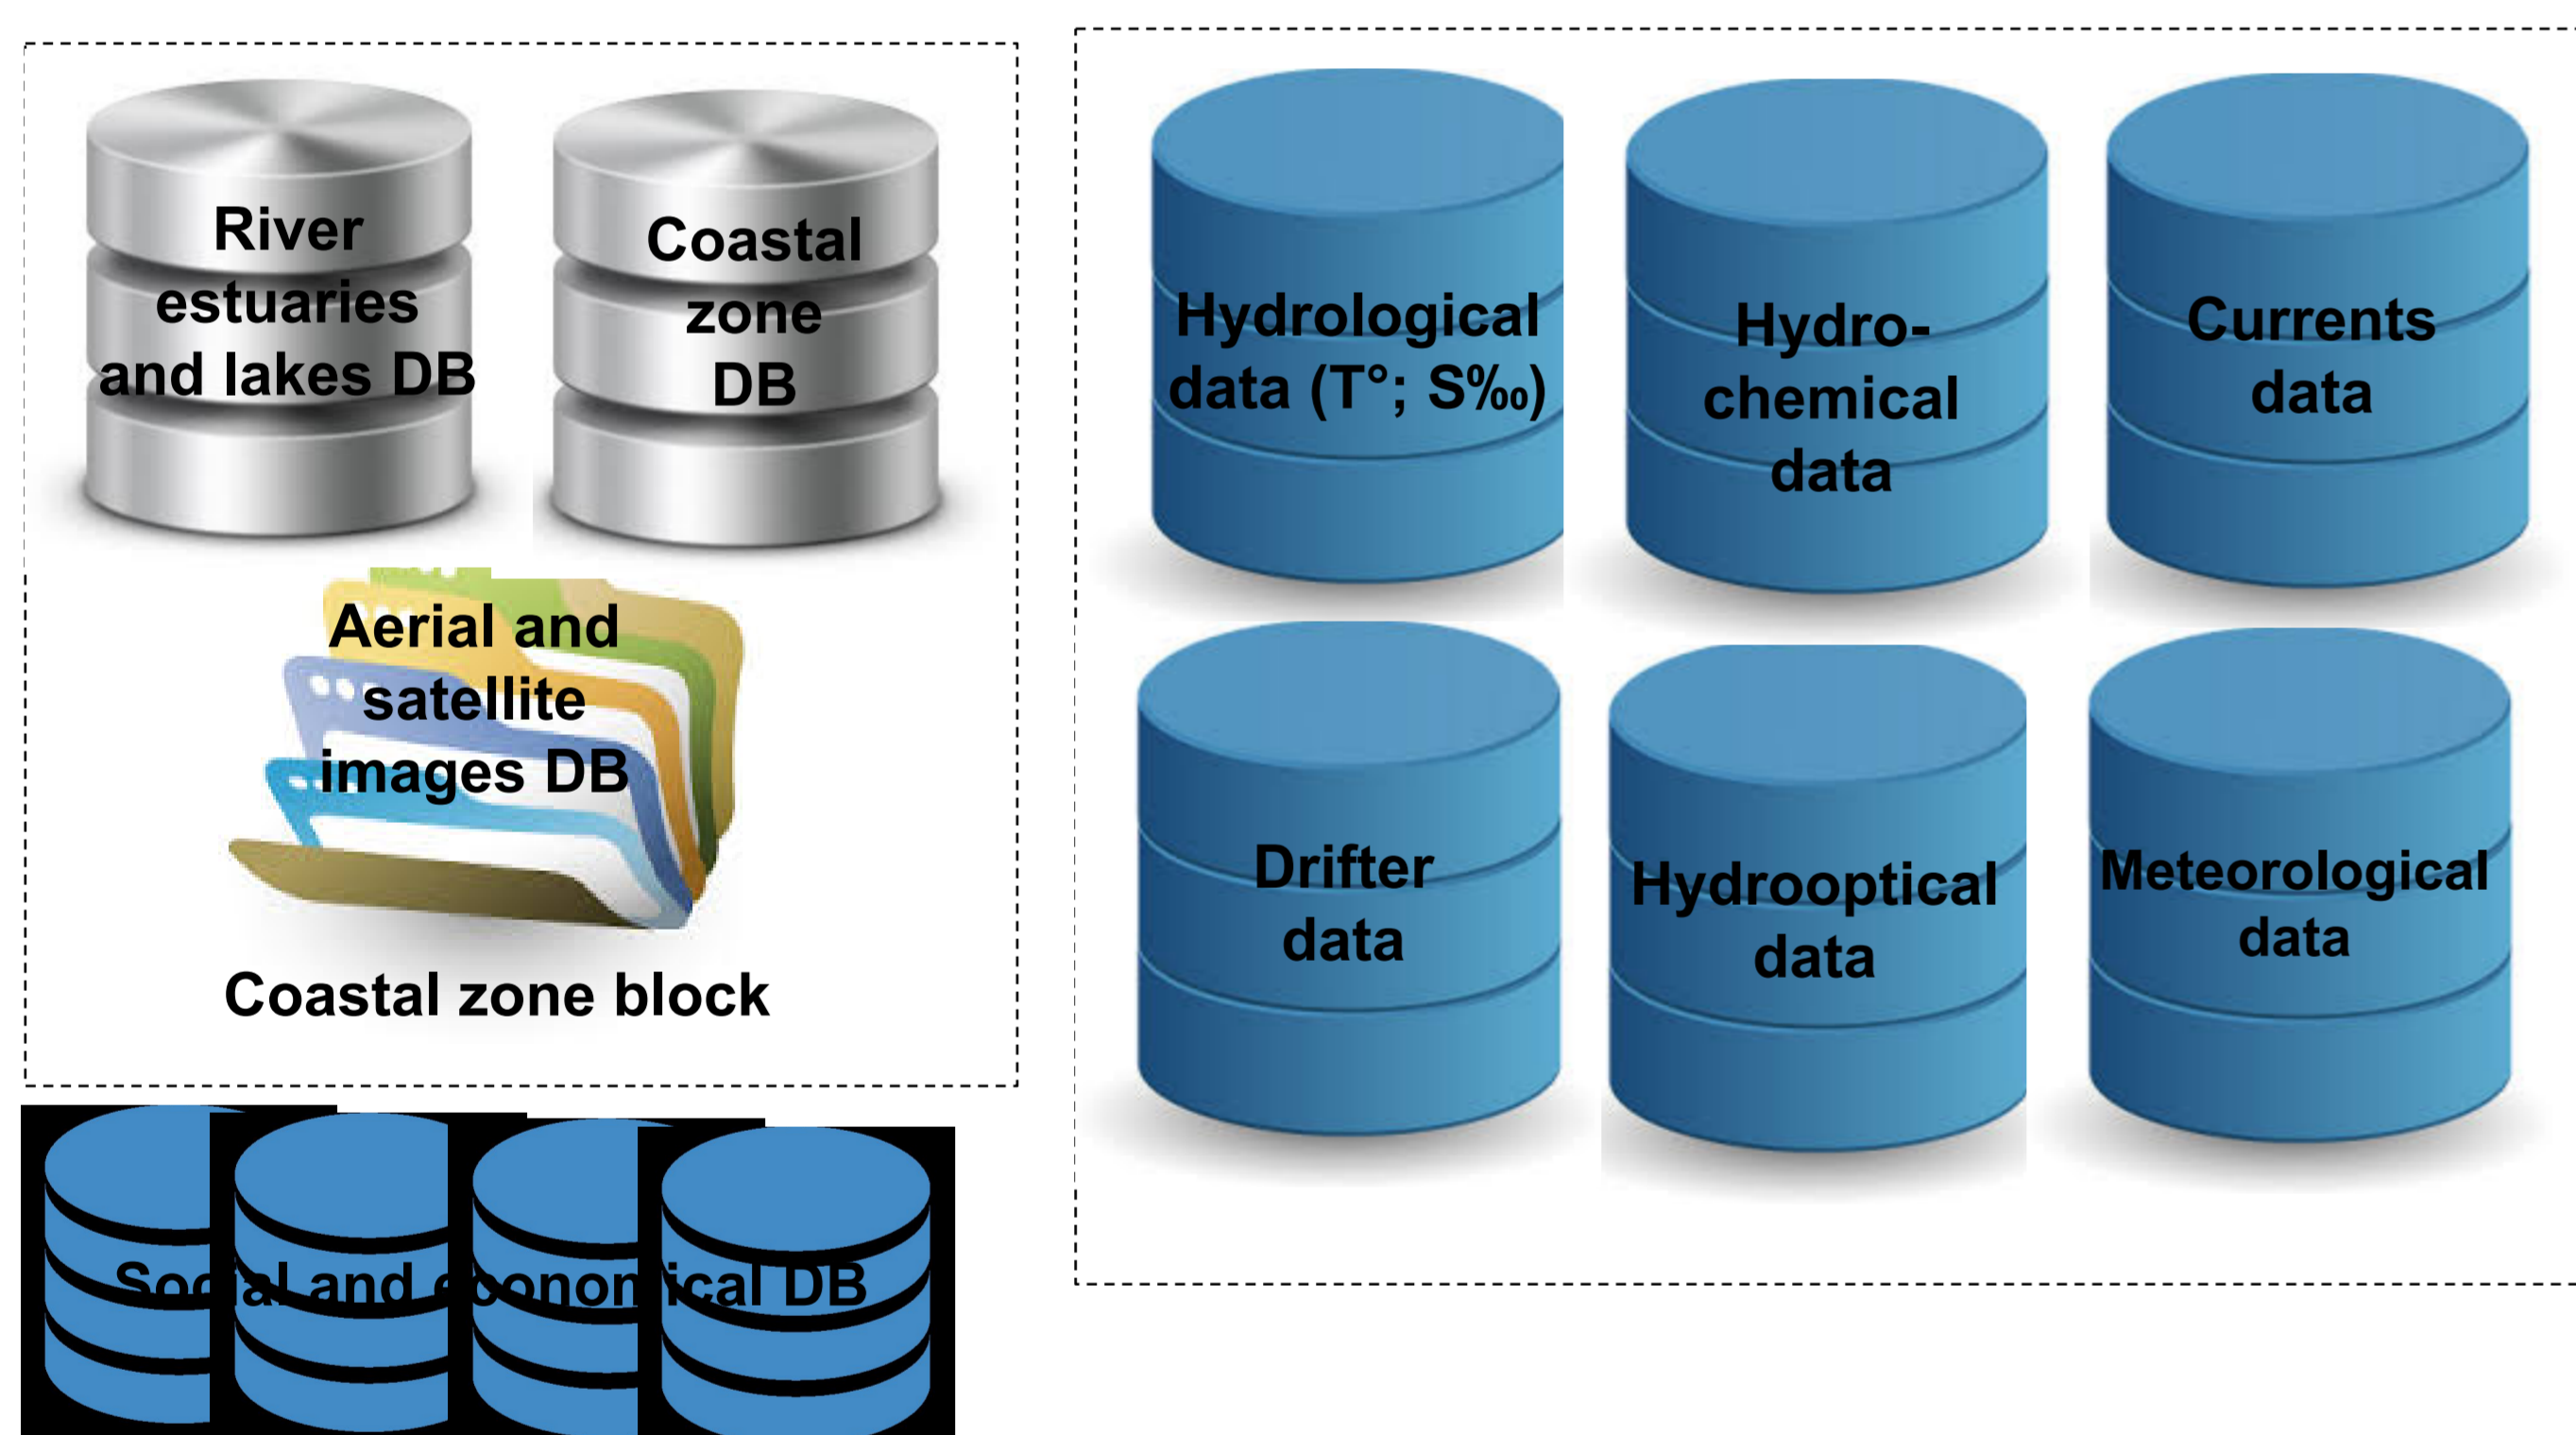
River estuaries and lakes DB

Coastal zone DB

Aerial and satellite images DB

Coastal zone block

Social and economical DB

Hydrological data (T°; S‰)

Hydro-chemical data

Currents data

Drifter data

Hydrooptical data

Meteorological data